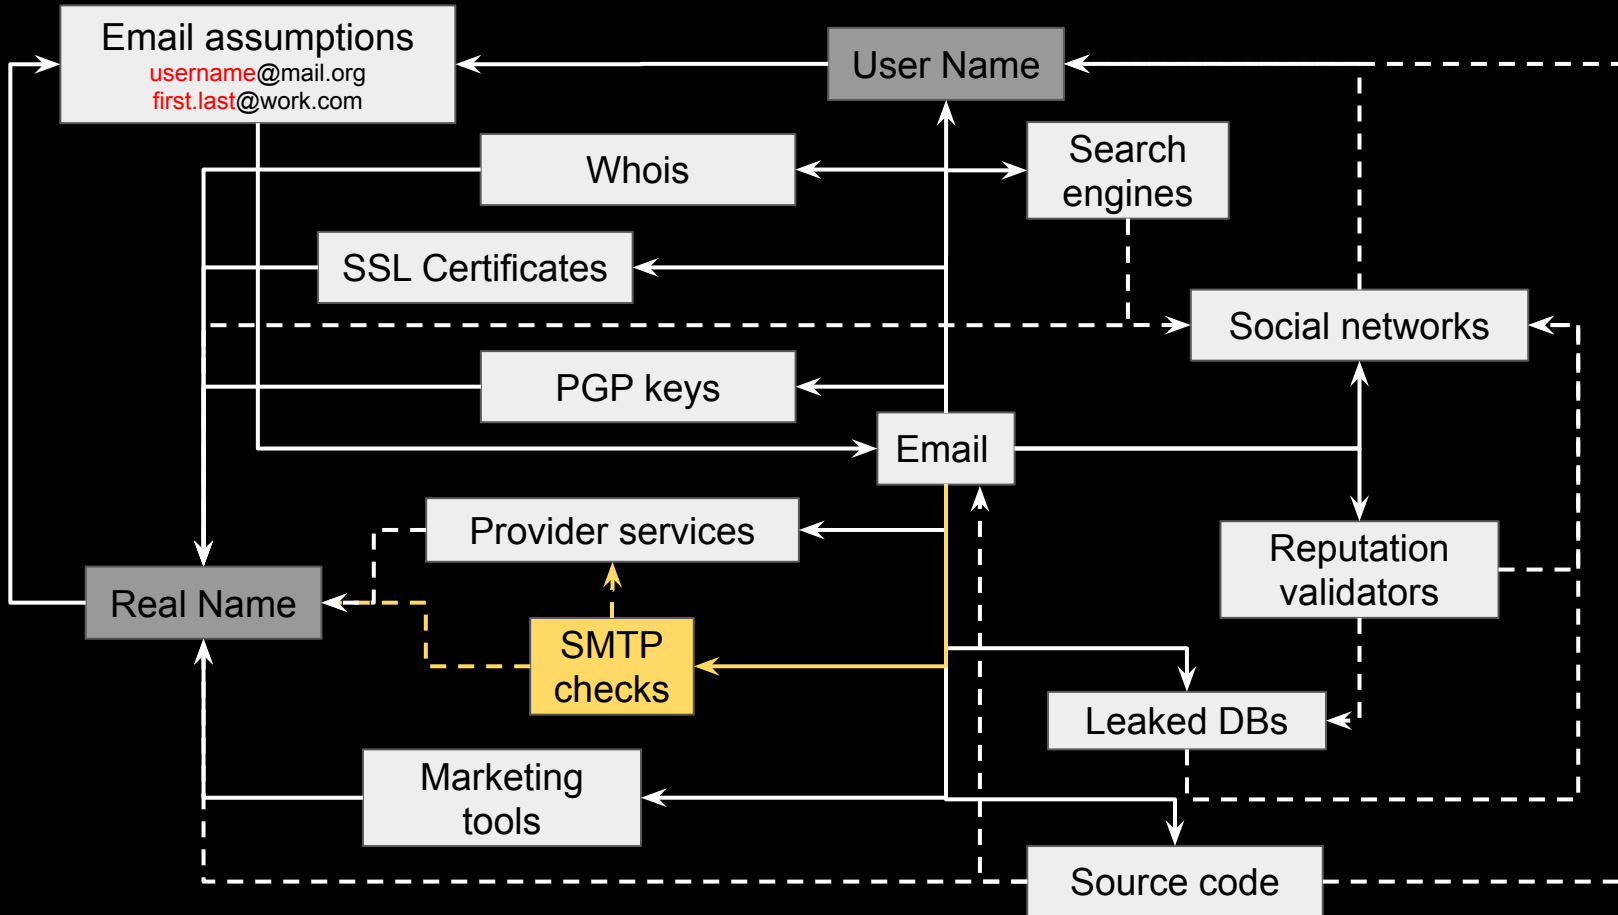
Email assumptions
username@mail.org
first.last@work.com

User Name

Whois

Search engines

SSL Certificates

Social networks

PGP keys

Email

Provider services

Reputation validators

Real Name

SMTP checks

Leaked DBs

Marketing tools

Source code